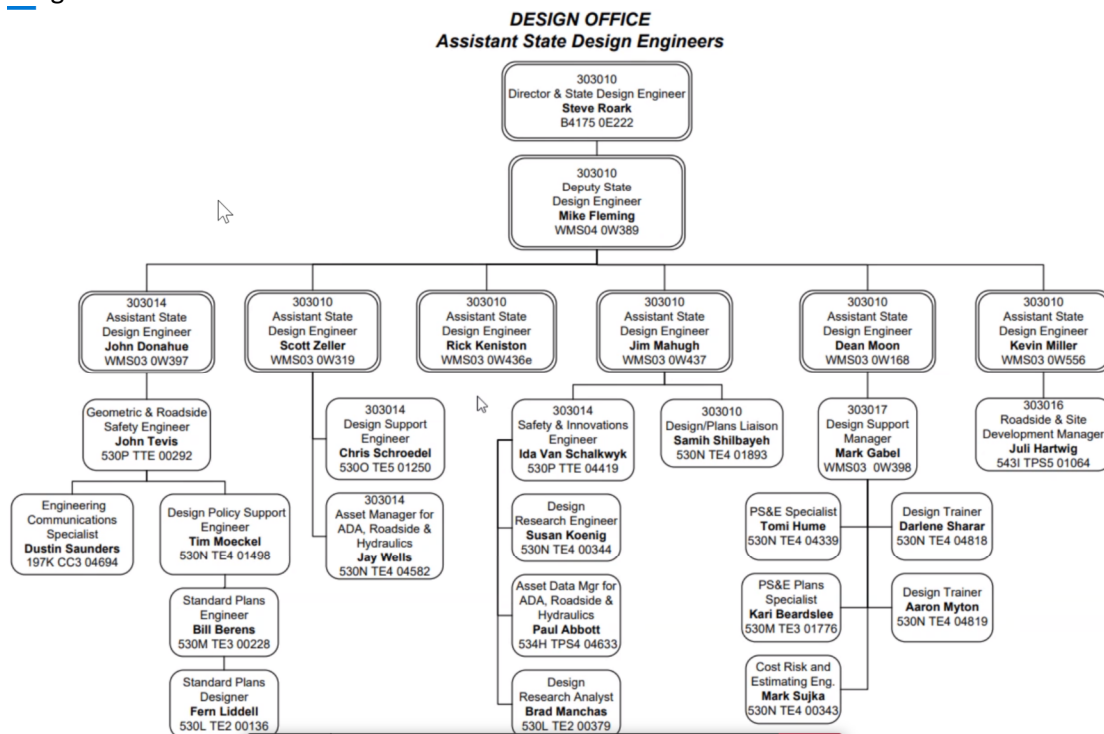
DESIGN OFFICE
Assistant State Design Engineers

303010
Director & State Design Engineer
Steve Roark
B4175 0E222

303010
Deputy State Design Engineer
Mike Fleming
WMS04 0W389

303014
Assistant State Design Engineer
John Donahue
WMS03 0W397

303010
Assistant State Design Engineer
Scott Zeller
WMS03 0W319

303010
Assistant State Design Engineer
Rick Keniston
WMS03 0W436e

303010
Assistant State Design Engineer
Jim Mahugh
WMS03 0W437

303010
Assistant State Design Engineer
Dean Moon
WMS03 0W168

303010
Assistant State Design Engineer
Kevin Miller
WMS03 0W556

Geometric & Roadside Safety Engineer
John Tevis
530P TTE 00292

Engineering Communications Specialist
Dustin Saunders
197K CC3 04694

Design Policy Support Engineer
Tim Moeckel
530N TE4 01498

Standard Plans Engineer
Bill Berens
530M TE3 00228

Standard Plans Designer
Fern Liddell
530L TE2 00136

303014
Design Support Engineer
Chris Schroedel
530O TE5 01250

303014
Asset Manager for ADA, Roadside & Hydraulics
Jay Wells
530N TE4 04582

303014
Safety & Innovations Engineer
Ida Van Schalkwyk
530P TTE 04419

Design Research Engineer
Susan Koenig
530N TE4 00344

Asset Data Mgr for ADA, Roadside & Hydraulics
Paul Abbott
534H TPS4 04633

Design Research Analyst
Brad Manchas
530L TE2 00379

303010
Design/Plans Liaison
Samih Shilbayeh
530N TE4 01893

303017
Design Support Manager
Mark Gabel
WMS03 0W398

PS&E Specialist
Tomi Hume
530N TE4 04339

PS&E Plans Specialist
Kari Beardslee
530M TE3 01776

Cost Risk and Estimating Eng.
Mark Sujka
530N TE4 00343

Design Trainer
Darlene Sharar
530N TE4 04818

Design Trainer
Aaron Myton
530N TE4 04819

303016
Roadside & Site Development Manager
Juli Hartwig
543I TPS5 01064